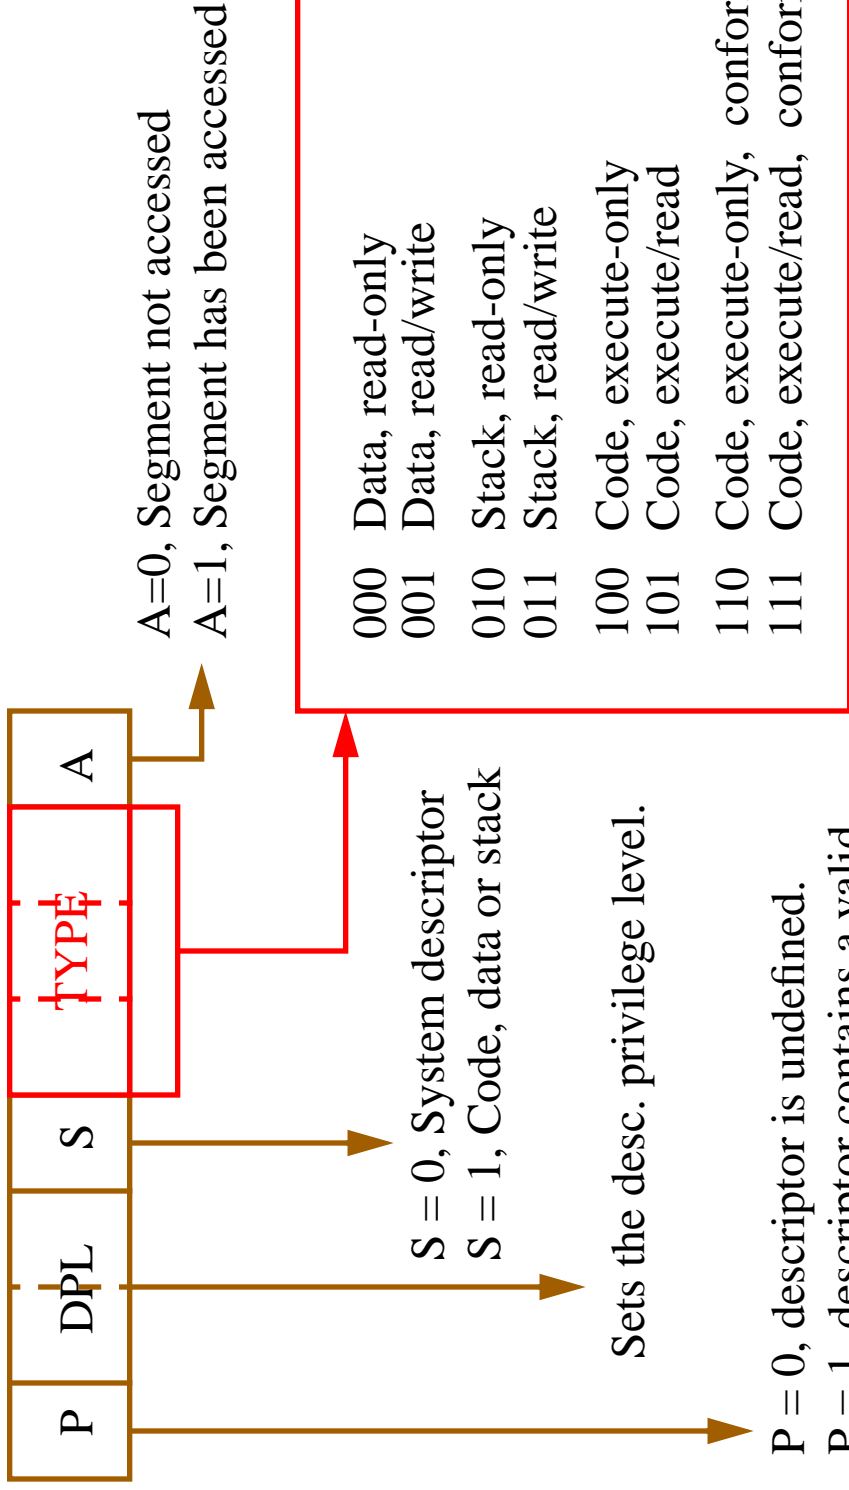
P DPL S TYPE A

A=0, Segment not accessed
A=1, Segment has been accessed

000 Data, read-only
001 Data, read/write

010 Stack, read-only
011 Stack, read/write

100 Code, execute-only
101 Code, execute/read

110 Code, execute-only, confor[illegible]
111 Code, execute/read, confor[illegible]

S = 0, System descriptor
S = 1, Code, data or stack

Sets the desc. privilege level.

P = 0, descriptor is undefined.
P = 1, descriptor contains a valid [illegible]